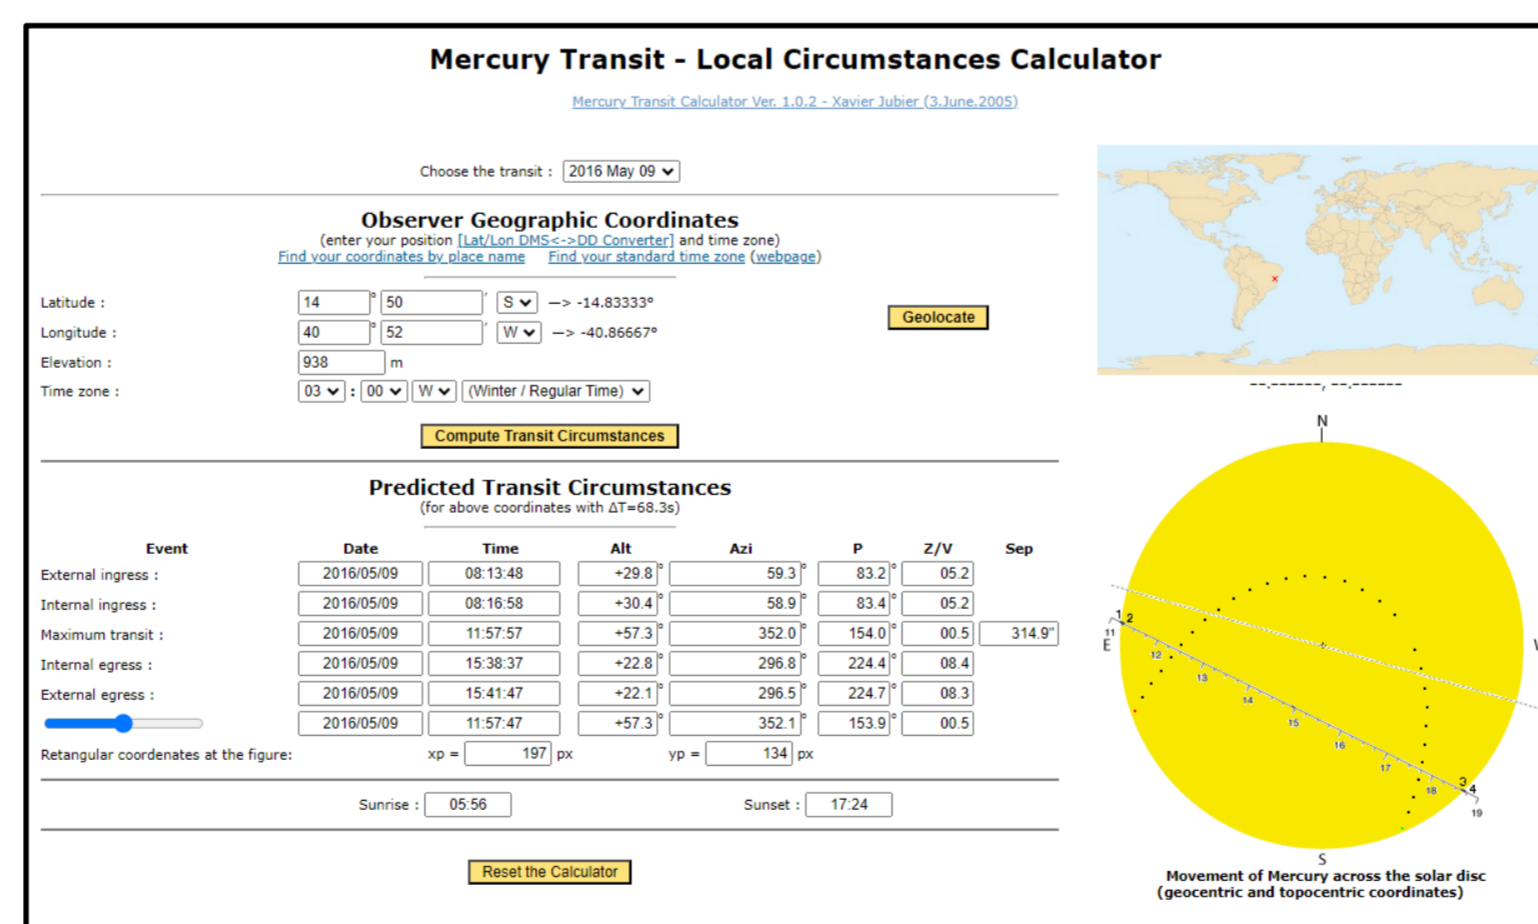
Mercury Transit - Local Circumstances Calculator

Mercury Transit Calculator Ver. 1.0.2 - Xavier Jubier (3.June.2005)

Choose the transit : 2016 May 09

Observer Geographic Coordinates
(enter your position [Lat/Lon DMS<->DD Converter] and time zone)
Find your coordinates by place name Find your standard time zone (webpage)

Latitude : 14 ° 50 ' S —> -14.83333°
Longitude : 40 ° 52 ' W —> -40.86667°
Elevation : 938 m
Time zone : 03 : 00 W (Winter / Regular Time)

Geolocate

--.------, --.------

Compute Transit Circumstances

Predicted Transit Circumstances
(for above coordinates with ΔT=68.3s)

| Event | Date | Time | Alt | Azi | P | Z/V | Sep |
|---|---|---|---|---|---|---|---|
| External ingress : | 2016/05/09 | 08:13:48 | +29.8° | 59.3° | 83.2° | 05.2 | |
| Internal ingress : | 2016/05/09 | 08:16:58 | +30.4° | 58.9° | 83.4° | 05.2 | |
| Maximum transit : | 2016/05/09 | 11:57:57 | +57.3° | 352.0° | 154.0° | 00.5 | 314.9" |
| Internal egress : | 2016/05/09 | 15:38:37 | +22.8° | 296.8° | 224.4° | 08.4 | |
| External egress : | 2016/05/09 | 15:41:47 | +22.1° | 296.5° | 224.7° | 08.3 | |
| | 2016/05/09 | 11:57:47 | +57.3° | 352.1° | 153.9° | 00.5 | |

Retangular coordinates at the figure: xp = 197 px yp = 134 px

Sunrise : 05:56 Sunset : 17:24

Reset the Calculator

N
E
W
S
1 2 11 12 13 14 15 16 17 18 3 4 19

Movement of Mercury across the solar disc
(geocentric and topocentric coordinates)